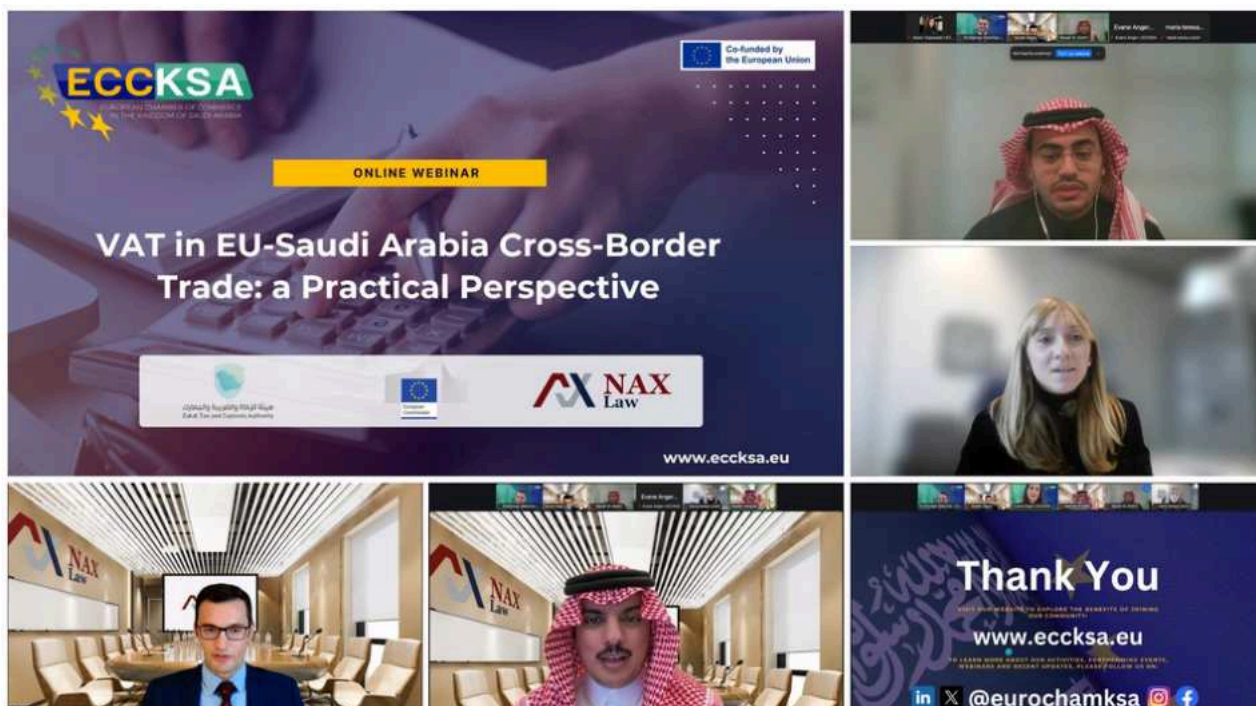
ECCKSA
EUROPEAN CHAMBER OF COMMERCE IN THE KINGDOM OF SAUDI ARABIA

Co-funded by the European Union

ONLINE WEBINAR

VAT in EU-Saudi Arabia Cross-Border Trade: a Practical Perspective

هيئة الزكاة والضريبة والجمارك
Zakat, Tax and Customs Authority

European Commission

NAX Law

www.eccksa.eu

NAX Law

NAX Law

Evane Anger...

Thank You

VISIT OUR WEBSITE TO EXPLORE THE BENEFITS OF JOINING OUR COMMUNITY:

www.eccksa.eu

TO LEARN MORE ABOUT OUR ACTIVITIES, FORTHCOMING EVENTS, WEBINARS AND RECENT UPDATES, PLEASE FOLLOW US ON:

@eurochamksa